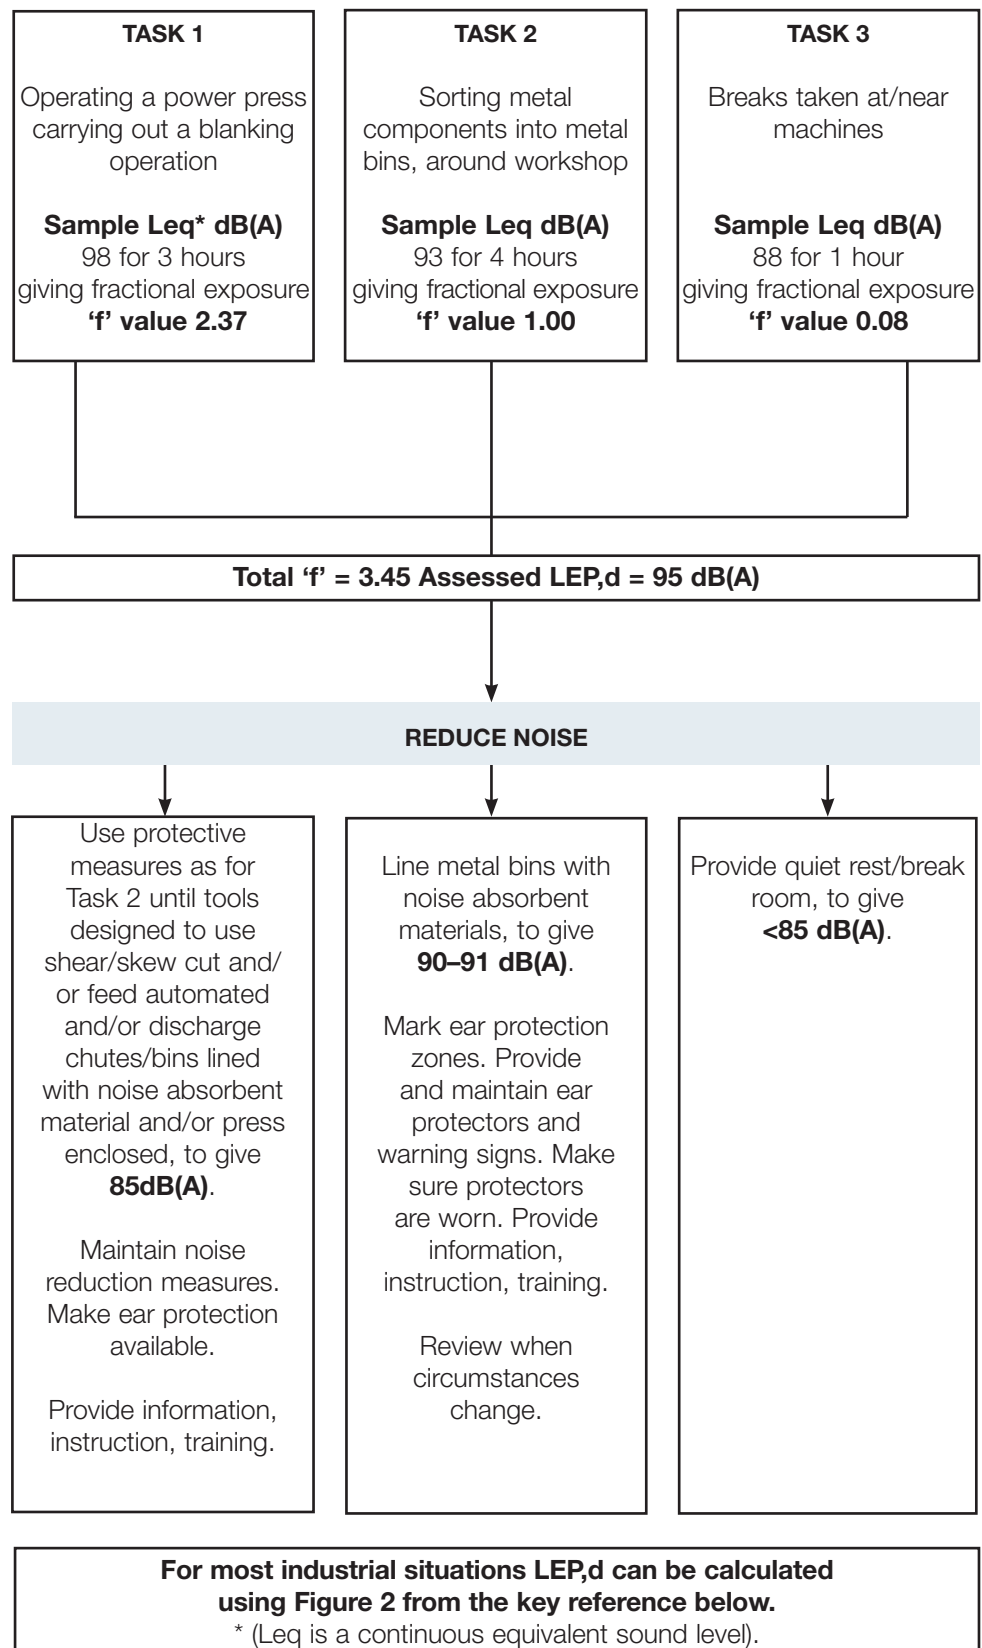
TASK 1

Operating a power press carrying out a blanking operation

Sample Leq* dB(A)
98 for 3 hours
giving fractional exposure
'f' value 2.37

TASK 2

Sorting metal components into metal bins, around workshop

Sample Leq dB(A)
93 for 4 hours
giving fractional exposure
'f' value 1.00

TASK 3

Breaks taken at/near machines

Sample Leq dB(A)
88 for 1 hour
giving fractional exposure
'f' value 0.08

Total 'f' = 3.45 Assessed LEP,d = 95 dB(A)

REDUCE NOISE

Use protective measures as for Task 2 until tools designed to use shear/skew cut and/or feed automated and/or discharge chutes/bins lined with noise absorbent material and/or press enclosed, to give 85dB(A).

Maintain noise reduction measures. Make ear protection available.

Provide information, instruction, training.

Line metal bins with noise absorbent materials, to give 90–91 dB(A).

Mark ear protection zones. Provide and maintain ear protectors and warning signs. Make sure protectors are worn. Provide information, instruction, training.

Review when circumstances change.

Provide quiet rest/break room, to give <85 dB(A).

For most industrial situations LEP,d can be calculated using Figure 2 from the key reference below.
* (Leq is a continuous equivalent sound level).